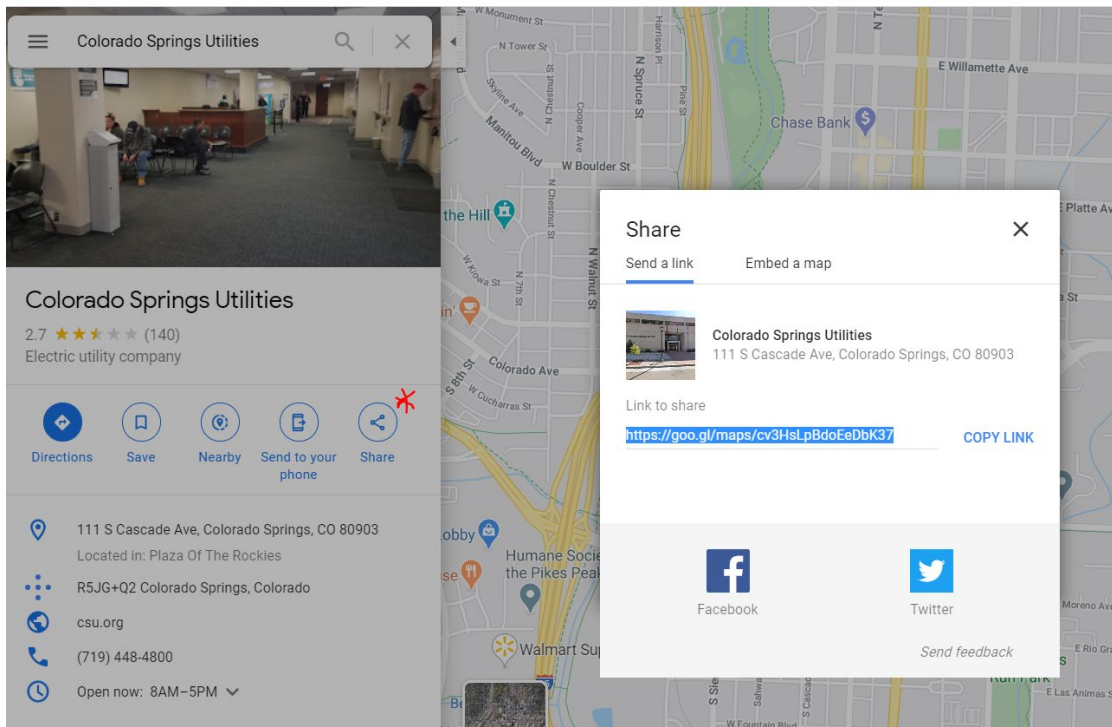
Colorado Springs Utilities

Colorado Springs Utilities
2.7 ★★★★★ (140)
Electric utility company

Directions
Save
Nearby
Send to your phone
Share

111 S Cascade Ave, Colorado Springs, CO 80903
Located in: Plaza Of The Rockies
R5JG+Q2 Colorado Springs, Colorado
csu.org
(719) 448-4800
Open now: 8AM–5PM

W Monument St
N Tower St
Skyline Ave
Manitou Blvd
N Chestnut St
Cooper Ave
Harrison Pl
N Spruce St
Pine St
E Willamette Ave
Chase Bank
W Boulder St
the Hill
W Kiowa St
N 7th St
N Walnut St
S 8th St
Colorado Ave
W Cucharras St
E Platte Av
Humane Society the Pikes Peak
Walmart Su
Moreno Av
E Rio Gr
E Las Animas S
W Fountain Blvd

Share
Send a link
Embed a map

Colorado Springs Utilities
111 S Cascade Ave, Colorado Springs, CO 80903

Link to share
https://goo.gl/maps/cv3HsLpBdoEeDbK37
COPY LINK

Facebook
Twitter
Send feedback